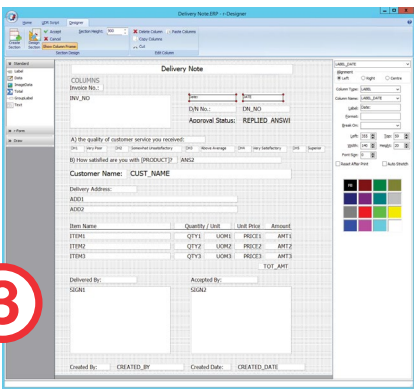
Delivery Note.ERP - r-Designer

Home
Edit Script
Designer

Create Section
Design Section
Accept
Cancel
Show Column Frames
Section Height: 300
Section Design
Delete Column
Copy Columns
Cut
Paste Columns
Edit Column

Standard
Label
Data
ImageData
Total
SimpleLabel
Text
Form
Data

Delivery Note
COLUMNS
Invoice No.:
INV_NO
DATE
D/N No.:
DN_NO
Approval Status:
REPLIED_ANSWI
A) the quality of customer service you received:
OH1 Very Poor
OH2 Somewhat Unsatisfactory
OH3 Above Average
OH4 Very Satisfactory
OH5 Superior
B) How satisfied are you with [PRODUCT]?
ANS2
Customer Name:
CUST_NAME
Delivery Address:
ADD1
ADD2
Item Name
Quantity / Unit
Unit Price
Amount
ITEM1
QTY1
UOM1
PRICE1
AMT1
ITEM2
QTY2
UOM2
PRICE2
AMT2
ITEM3
QTY3
UOM3
PRICE3
AMT3
TOT_AMT
Delivered By:
SIGN1
Accepted By:
SIGN2
Created By:
CREATED_BY
Created Date:
CREATED_DATE

LABEL_DATE
Alignment
Left
Right
Centre
Column Type: LABEL
Column Name: LABEL_DATE
Label: DATE
Format:
Break On:
Left: 353
Top: 50
Width: 146
Height: 20
Font Size: 8
Reset After Print
Auto Stretch

B